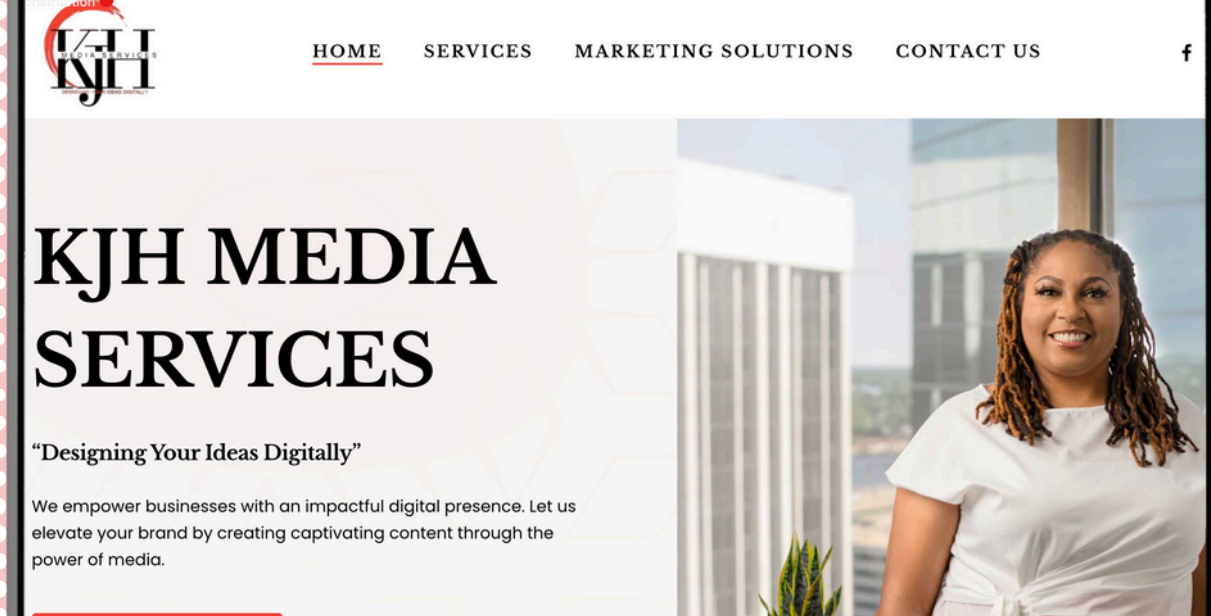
onstruction

KJH
MEDIA SERVICES
DESIGNING YOUR IDEAS DIGITALLY

HOME SERVICES MARKETING SOLUTIONS CONTACT US

f

KJH MEDIA SERVICES

“Designing Your Ideas Digitally”

We empower businesses with an impactful digital presence. Let us elevate your brand by creating captivating content through the power of media.